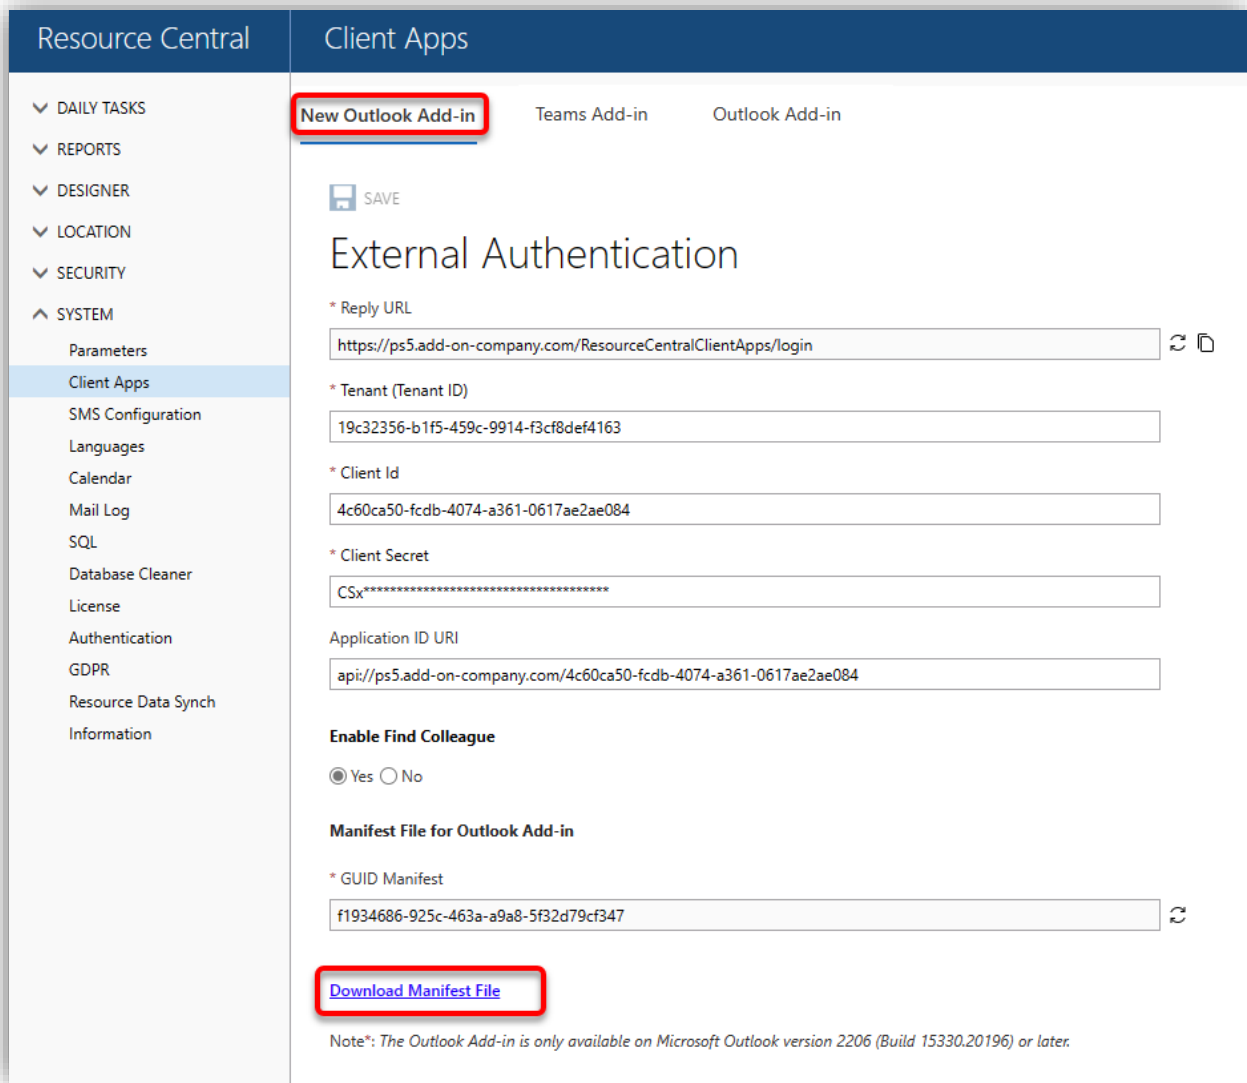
Resource Central

Client Apps

DAILY TASKS
REPORTS
DESIGNER
LOCATION
SECURITY
SYSTEM
Parameters
Client Apps
SMS Configuration
Languages
Calendar
Mail Log
SQL
Database Cleaner
License
Authentication
GDPR
Resource Data Synch
Information

New Outlook Add-in
Teams Add-in
Outlook Add-in

SAVE

External Authentication

* Reply URL
https://ps5.add-on-company.com/ResourceCentralClientApps/login

* Tenant (Tenant ID)
19c32356-b1f5-459c-9914-f3cf8def4163

* Client Id
4c60ca50-fcdb-4074-a361-0617ae2ae084

* Client Secret
CSx*************************************

Application ID URI
api://ps5.add-on-company.com/4c60ca50-fcdb-4074-a361-0617ae2ae084

Enable Find Colleague

Yes No

Manifest File for Outlook Add-in

* GUID Manifest
f1934686-925c-463a-a9a8-5f32d79cf347

Download Manifest File

Note*: The Outlook Add-in is only available on Microsoft Outlook version 2206 (Build 15330.20196) or later.